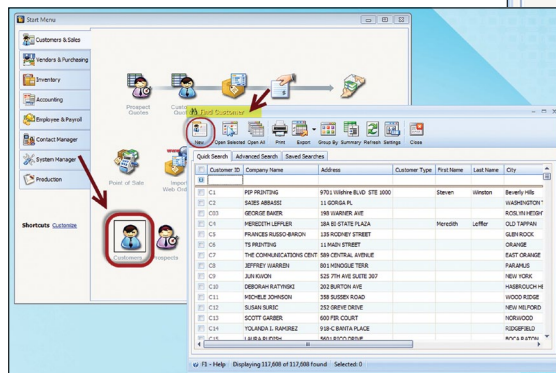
Start Menu

Customers & Sales
Vendors & Purchasing
Inventory
Accounting
Employee & Payroll
Contact Manager
System Manager
Production

Shortcuts Customize

Prospect Quotes
Custo Quote
Point of Sale
Import Web Or
Customers
Prospects

Find Customer

New
Open Selected
Open All
Print
Export
Group By
Summary
Refresh
Settings
Close

Quick Search
Advanced Search
Saved Searches

| | Customer ID | Company Name | Address | Customer Type | First Name | Last Name | City |
|---|---|---|---|---|---|---|---|
| | C1 | PIP PRINTING | 9701 Wilshire BLVD STE 1000 | | Steven | Winston | Beverly Hills |
| | C2 | SADIS ABBASSI | 11 GORGA PL | | | | WASHINGTON T |
| | C03 | GEORGE BAKER | 198 WARNER AVE | | | | ROSLYN HEIGH |
| | C4 | MEREDITH LEFFLER | 18A EL STATE PLAZA | | Meredith | Leffler | OLD TAPPAN |
| | C5 | FRANCES RUSSO-BARON | 135 RODNEY STREET | | | | GLEN ROCK |
| | C6 | TS PRINTING | 11 MAIN STREET | | | | ORANGE |
| | C7 | THE COMMUNICATIONS CENT | 589 CENTRAL AVENUE | | | | EAST ORANGE |
| | C8 | JEFFREY WARREN | 801 MINOGUE TERR | | | | PARAMUS |
| | C9 | JUN KWON | 525 7TH AVE SUITE 207 | | | | NEW YORK |
| | C10 | DEBORAH RATYNSKI | 202 BURTON AVE | | | | HASBROUCH HE |
| | C11 | MICHELE JOHNSON | 358 SUSSEN ROAD | | | | WOOD RIDGE |
| | C12 | SUSAN SURIC | 252 GREVE DRIVE | | | | NEW MILFORD |
| | C13 | SCOTT GARBER | 600 FIR COURT | | | | NORWOOD |
| | C14 | YOLANDA I. RAMIREZ | 918-C BANTA PLACE | | | | RIDGEFIELD |
| | C15 | LAURA RUSSO | 560 I RICO DRIVE | | | | BOCA RATON |

F1 - Help Displaying 117,608 of 117,608 found Selected: 0